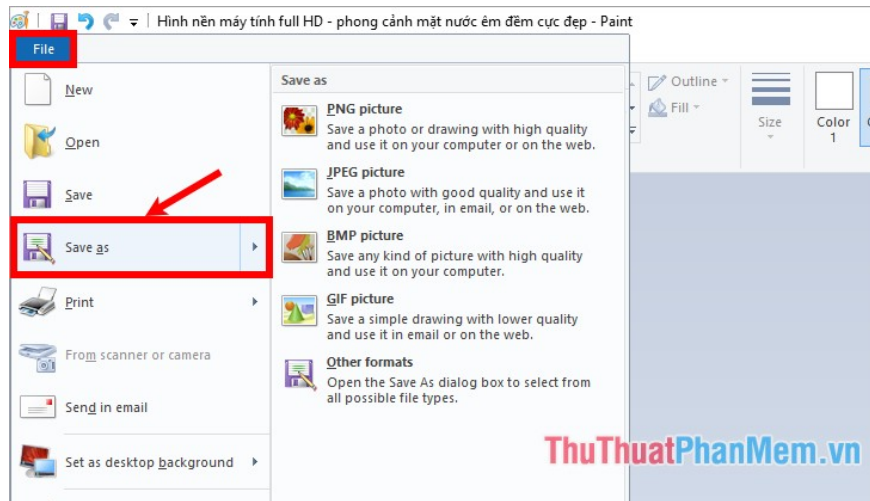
Hình nền máy tính full HD - phong cảnh mặt nước êm đềm cực đẹp - Paint

File

New

Open

Save

Save as

Print

From scanner or camera

Send in email

Set as desktop background

Save as

PNG picture
Save a photo or drawing with high quality and use it on your computer or on the web.

JPEG picture
Save a photo with good quality and use it on your computer, in email, or on the web.

BMP picture
Save any kind of picture with high quality and use it on your computer.

GIF picture
Save a simple drawing with lower quality and use it in email or on the web.

Other formats
Open the Save As dialog box to select from all possible file types.

Outline
Fill
Size
Color 1
C

ThuThuatPhanMem.vn